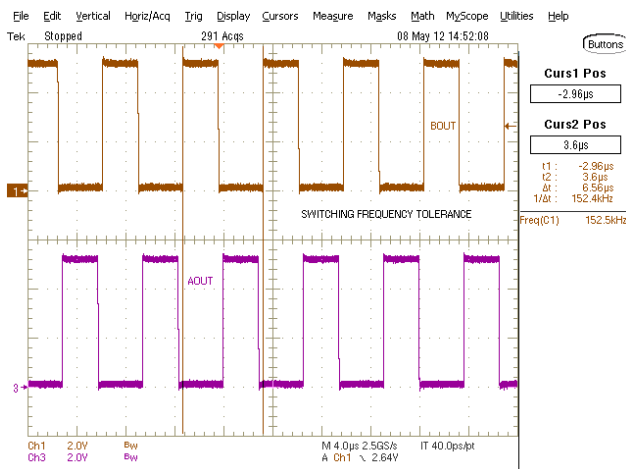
File Edit Vertical Horiz/Acq Trig Display Cursors Measure Masks Math MyScope Utilities Help

Tek Stopped 291 Acqs 08 May 12 14:52:08

Buttons

Curs1 Pos
-2.96µs

Curs2 Pos
3.6µs

t1 : -2.96µs
t2 : 3.6µs
Δt : 6.56µs
1/Δt : 152.4kHz

Freq(C1) 152.5kHz

BOUT

1

SWITCHING FREQUENCY TOLERANCE

AOUT

3

Ch1 2.0V Bw
Ch3 2.0V Bw

M 4.0µs 2.5GS/s IT 40.0ps/pt
A Ch1 ↘ 2.64V